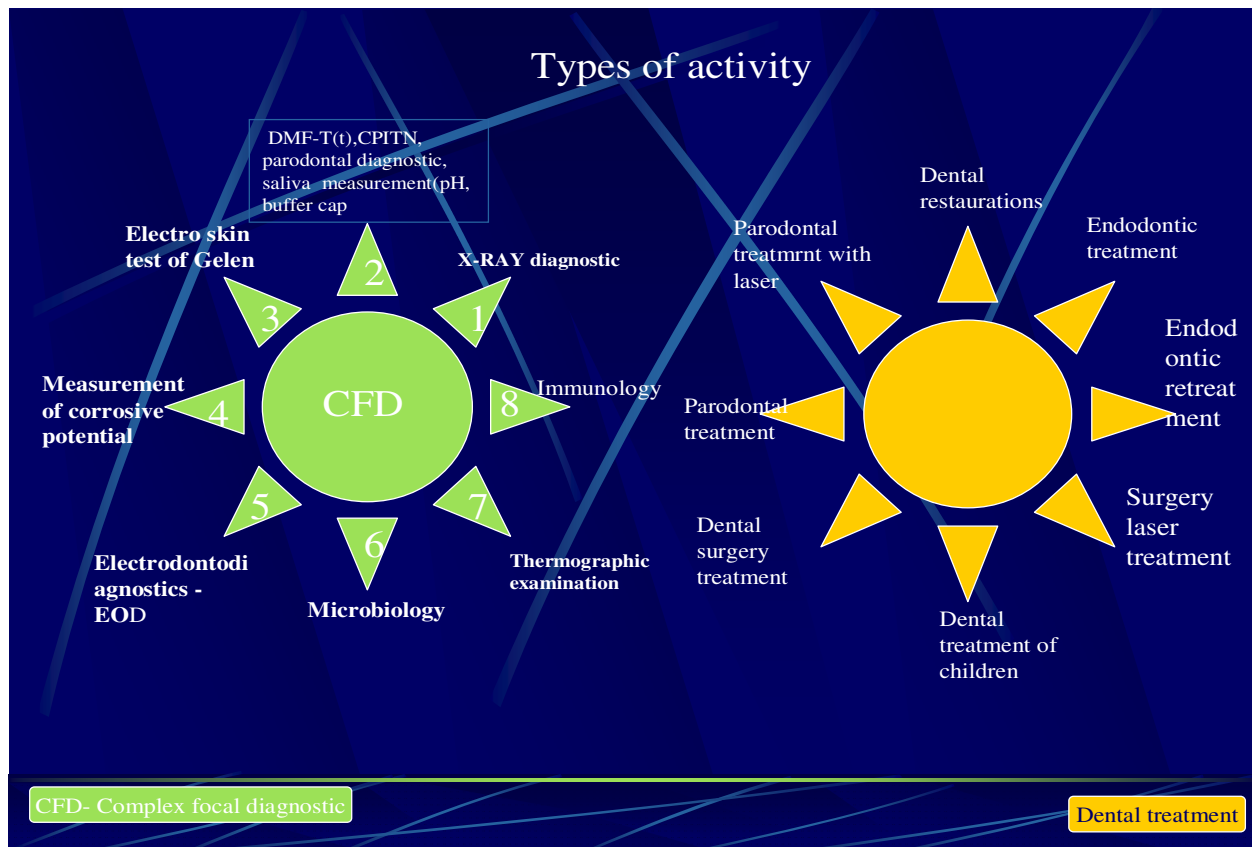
Types of activity

DMF-T(t),CPITN, parodontal diagnostic, saliva measurement(pH, buffer cap

Electro skin test of Gelen

2

X-RAY diagnostic

3

1

Measurement of corrosive potential

4

CFD

8

Immunology

5

7

6

Electrodontodiagnostics - EOD

Microbiology

Thermographic examination

Dental restaurations

Parodontal treatmrnt with laser

Endodontic treatment

Endodontic retreatment

Parodontal treatment

Surgery laser treatment

Dental surgery treatment

Dental treatment of children

CFD- Complex focal diagnostic

Dental treatment